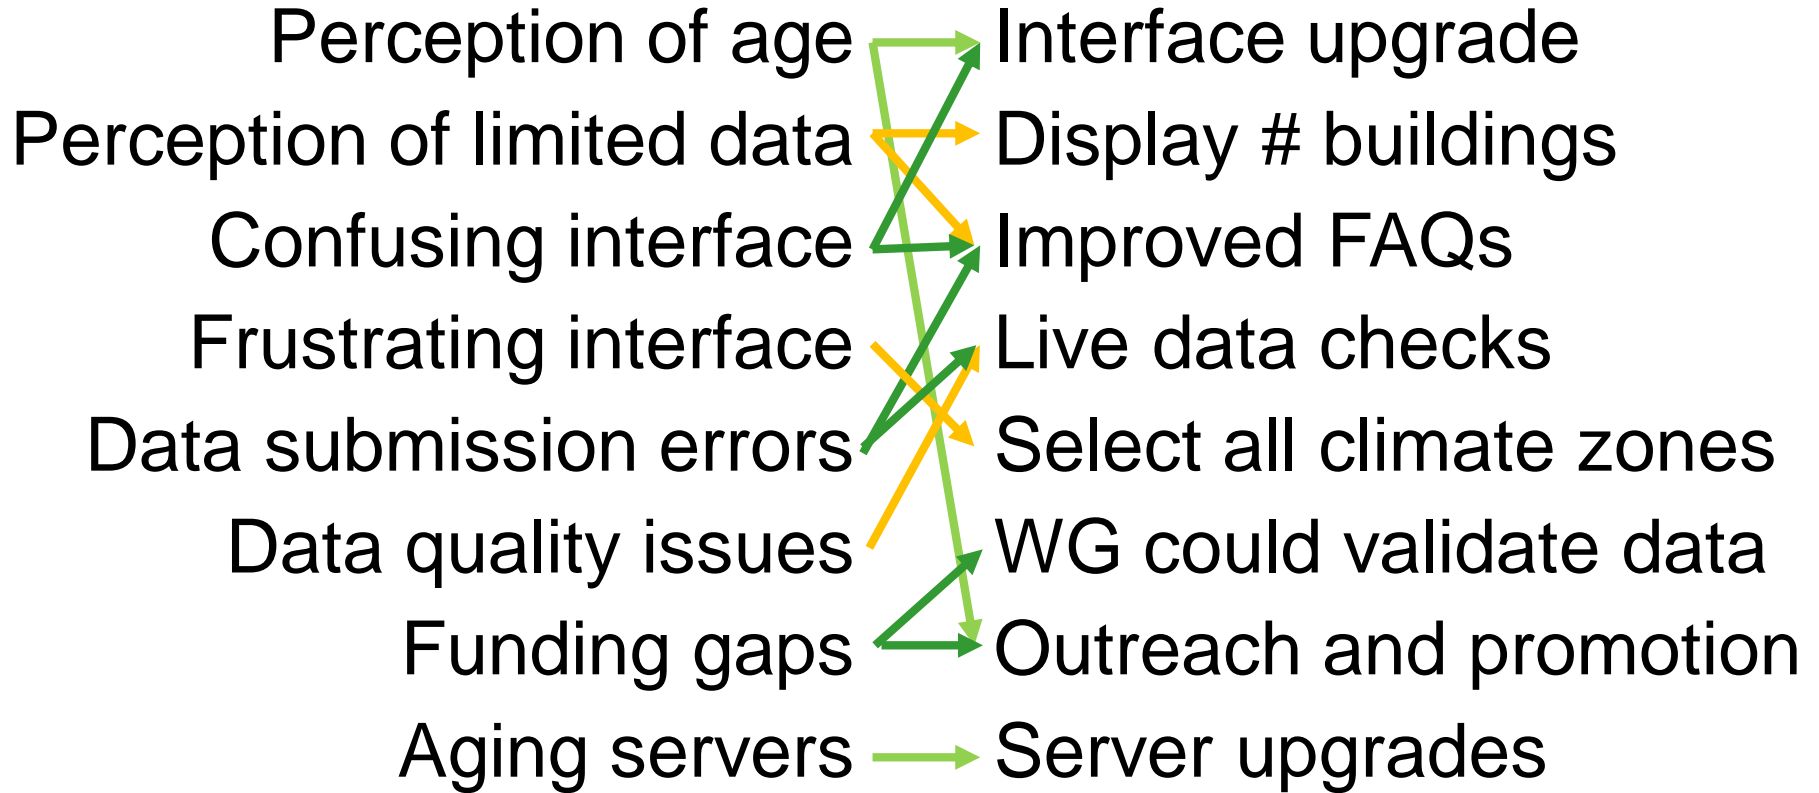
Perception of age
Perception of limited data
Confusing interface
Frustrating interface
Data submission errors
Data quality issues
Funding gaps
Aging servers

Interface upgrade
Display # buildings
Improved FAQs
Live data checks
Select all climate zones
WG could validate data
Outreach and promotion
Server upgrades